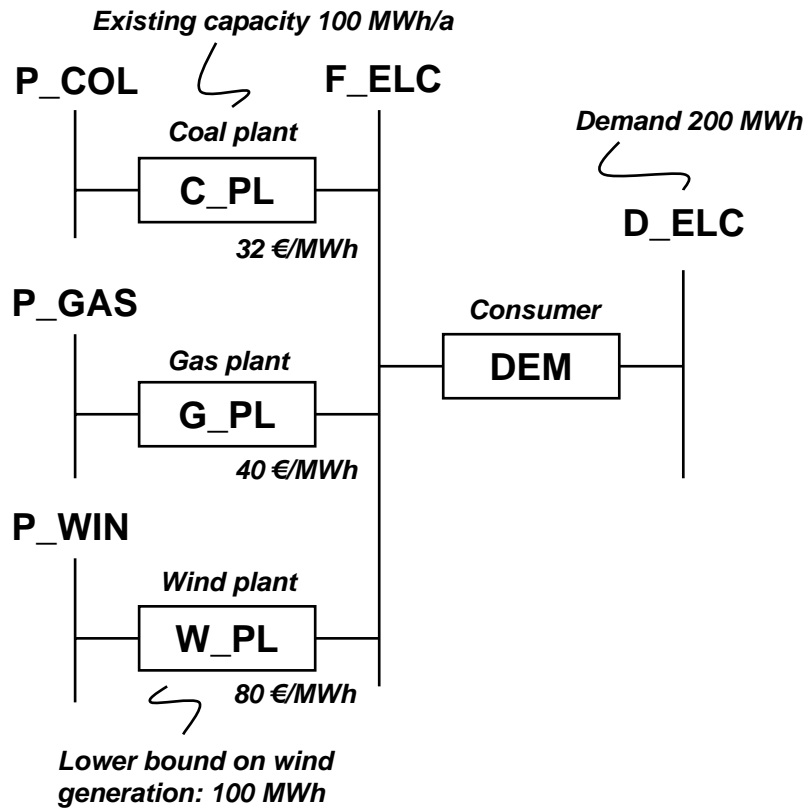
Existing capacity 100 MWh/a

P_COL

F_ELC

Demand 200 MWh

Coal plant

C_PL

D_ELC

32 €/MWh

P_GAS

Consumer

Gas plant

DEM

G_PL

40 €/MWh

P_WIN

Wind plant

W_PL

80 €/MWh

Lower bound on wind generation: 100 MWh